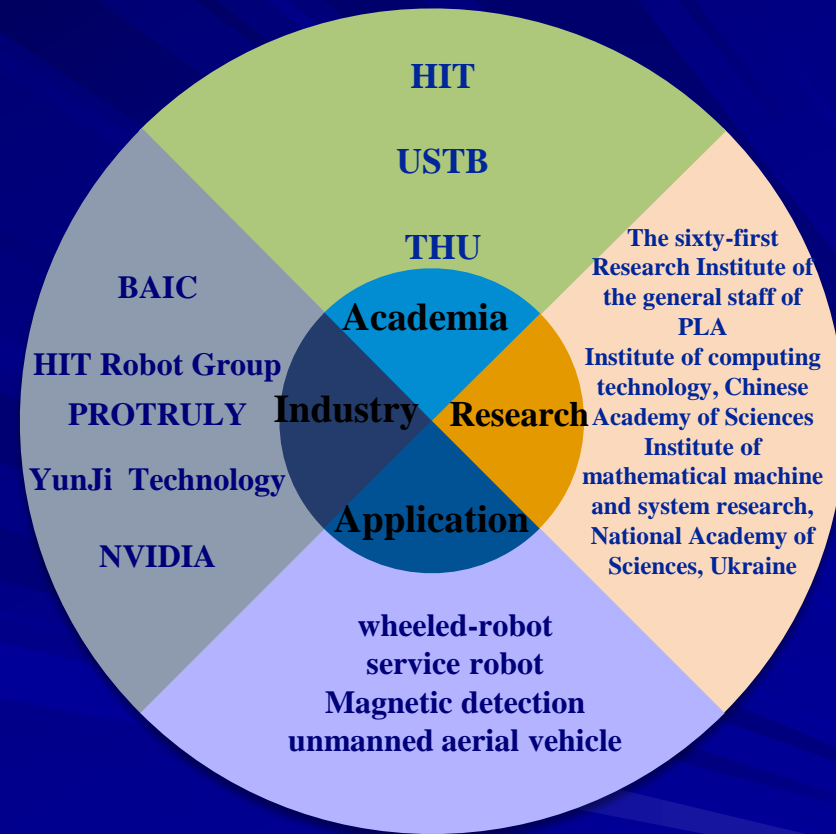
HIT

USTB

THU

The sixty-first Research Institute of the general staff of PLA
Institute of computing technology, Chinese Academy of Sciences
Institute of mathematical machine and system research, National Academy of Sciences, Ukraine

BAIC

HIT Robot Group

PROTRULY

YunJi Technology

NVIDIA

Academia

Industry

Research

Application

wheeled-robot
service robot
Magnetic detection
unmanned aerial vehicle